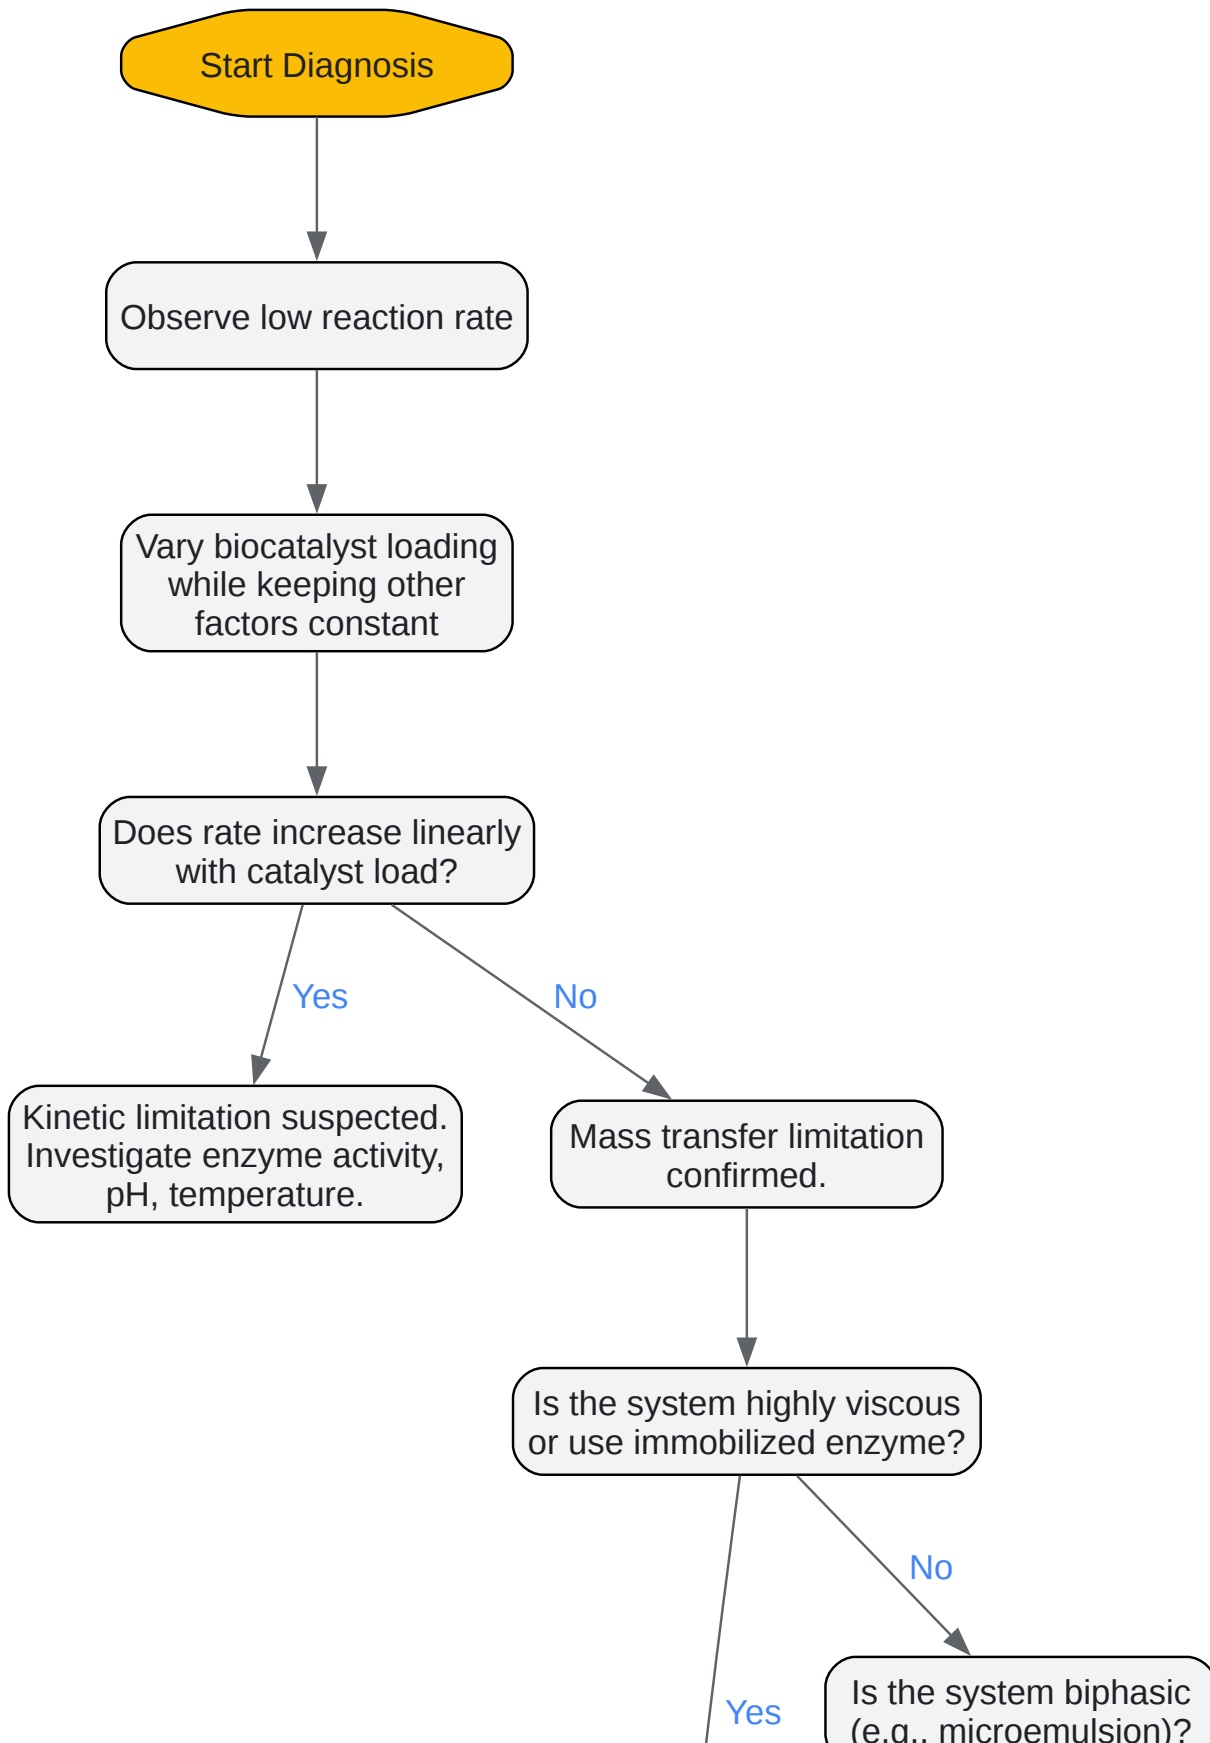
Start Diagnosis

Observe low reaction rate

Vary biocatalyst loading while keeping other factors constant

Does rate increase linearly with catalyst load?

Yes

No

Kinetic limitation suspected. Investigate enzyme activity, pH, temperature.

Mass transfer limitation confirmed.

Is the system highly viscous or use immobilized enzyme?

No

Yes

Is the system biphasic (e.g., microemulsion)?